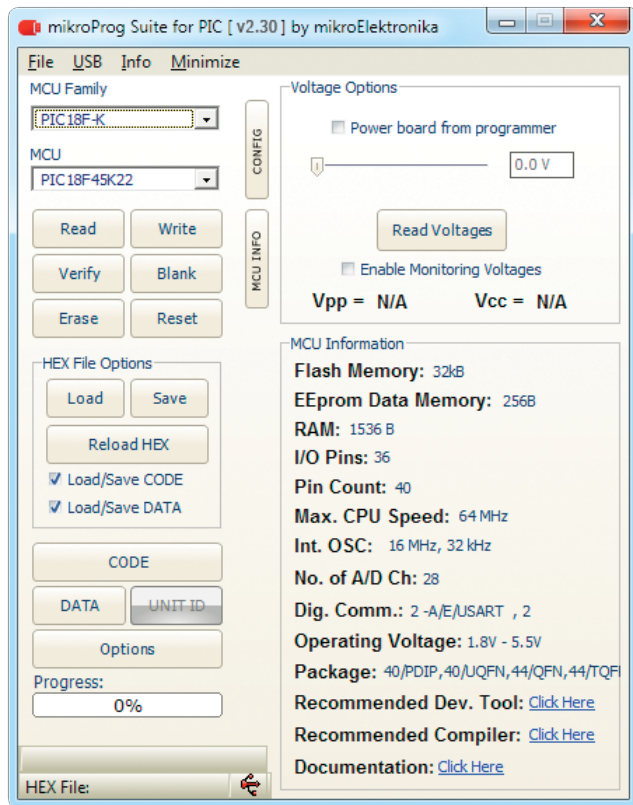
mikroProg Suite for PIC [ v2.30 ] by mikroElektronika

File USB Info Minimize

MCU Family
PIC18F-K

MCU
PIC18F45K22

CONFIG

MCU INFO

Read
Write
Verify
Blank
Erase
Reset

HEX File Options
Load
Save
Reload HEX
Load/Save CODE
Load/Save DATA

CODE
DATA
UNIT ID
Options
Progress:
0%

HEX File:

Voltage Options
Power board from programmer
0.0 V
Read Voltages
Enable Monitoring Voltages
Vpp = N/A
Vcc = N/A

MCU Information
Flash Memory: 32kB
EEprom Data Memory: 256B
RAM: 1536 B
I/O Pins: 36
Pin Count: 40
Max. CPU Speed: 64 MHz
Int. OSC: 16 MHz, 32 kHz
No. of A/D Ch: 28
Dig. Comm.: 2 -A/E/USART , 2
Operating Voltage: 1.8V - 5.5V
Package: 40/PDIP,40/UQFN,44/QFN,44/TQF
Recommended Dev. Tool: Click Here
Recommended Compiler: Click Here
Documentation: Click Here